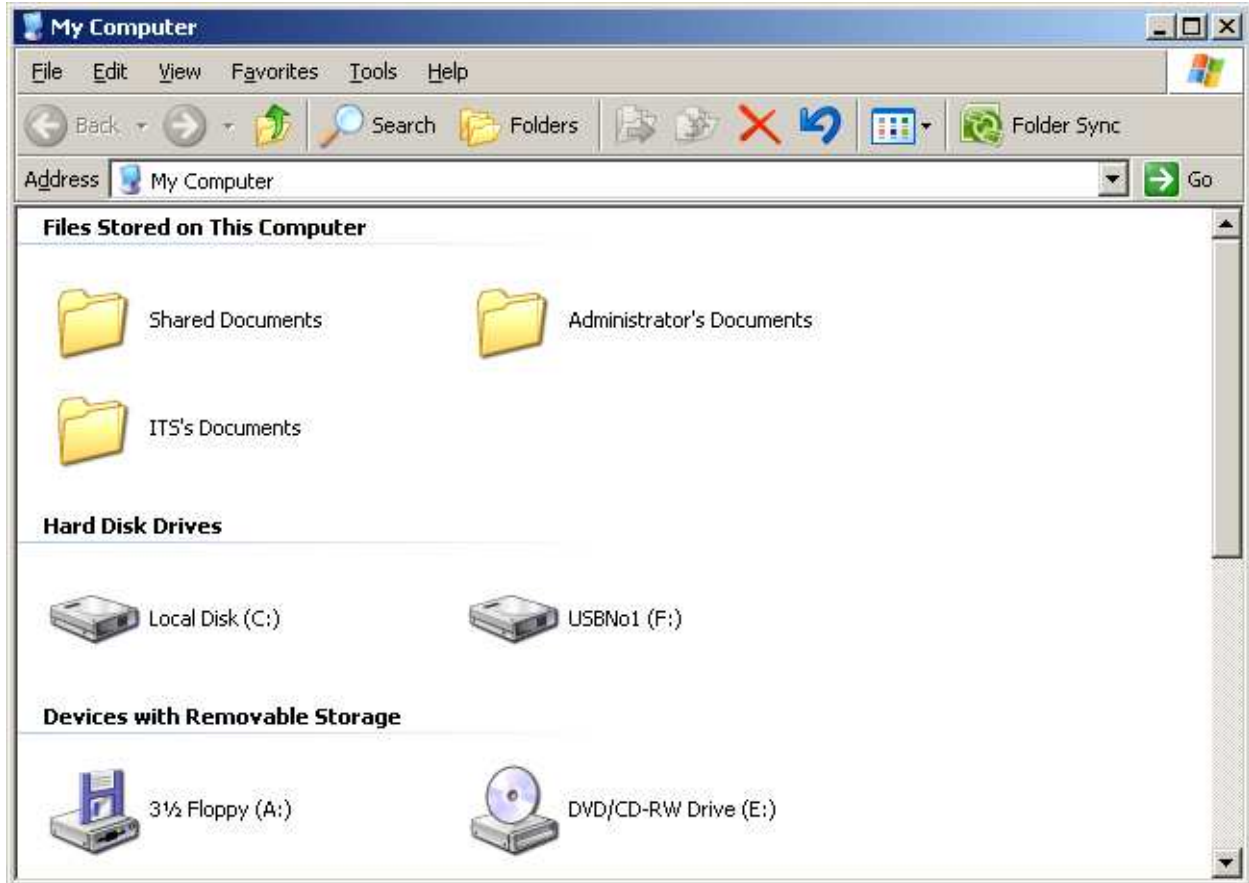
My Computer

File Edit View Favorites Tools Help

Back Search Folders Folder Sync

Address My Computer Go

Files Stored on This Computer

Shared Documents

Administrator's Documents

ITS's Documents

Hard Disk Drives

Local Disk (C:)

USBNo1 (F:)

Devices with Removable Storage

3½ Floppy (A:)

DVD/CD-RW Drive (E:)